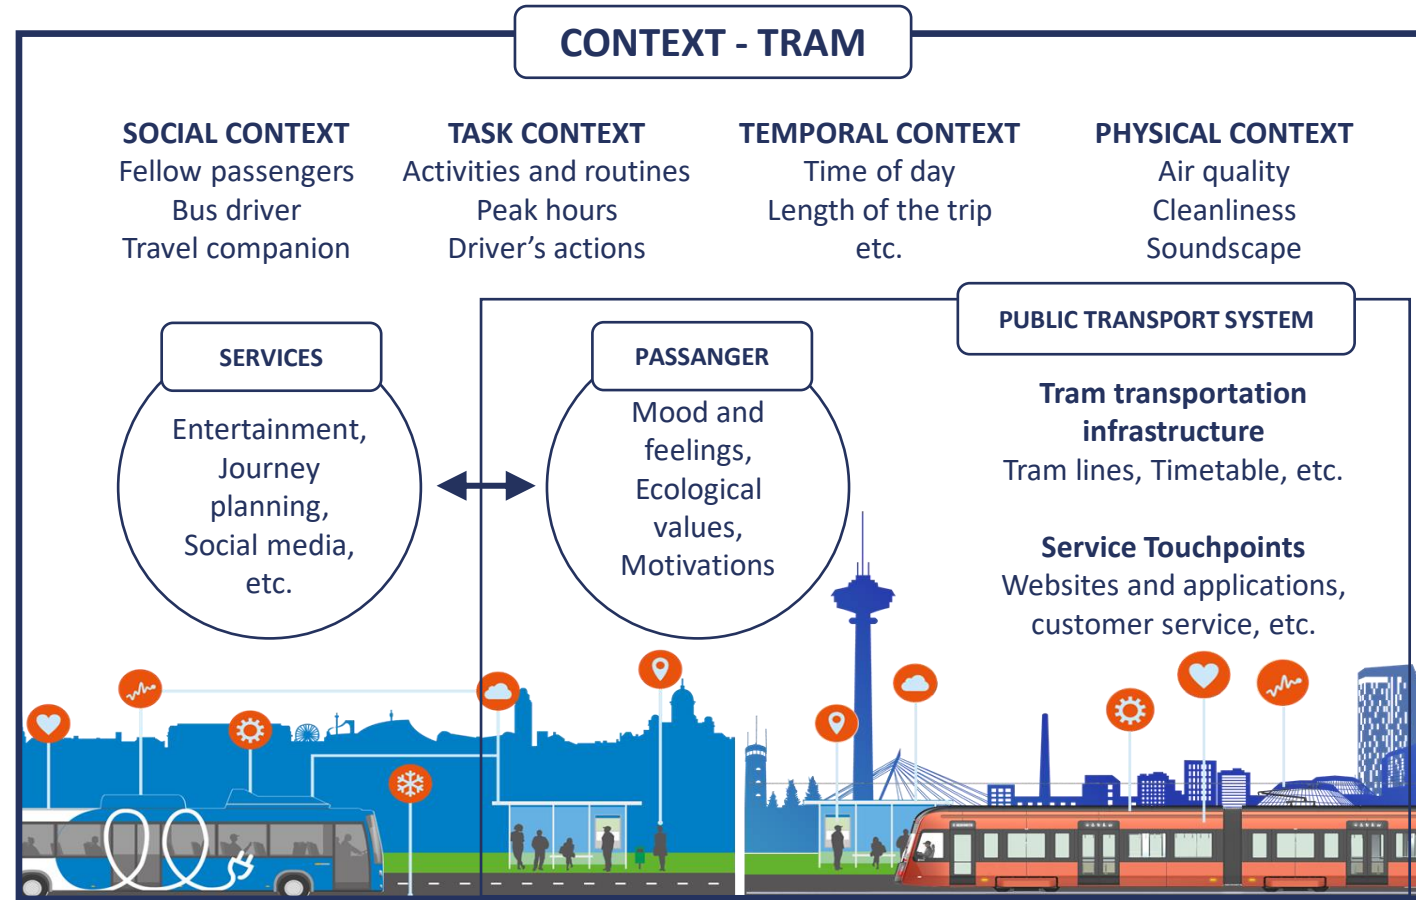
CONTEXT - TRAM

SOCIAL CONTEXT
Fellow passengers
Bus driver
Travel companion

TASK CONTEXT
Activities and routines
Peak hours
Driver's actions

TEMPORAL CONTEXT
Time of day
Length of the trip
etc.

PHYSICAL CONTEXT
Air quality
Cleanliness
Soundscape

SERVICES
Entertainment, Journey planning, Social media, etc.

PASSANGER
Mood and feelings, Ecological values, Motivations

PUBLIC TRANSPORT SYSTEM

Tram transportation infrastructure
Tram lines, Timetable, etc.

Service Touchpoints
Websites and applications, customer service, etc.